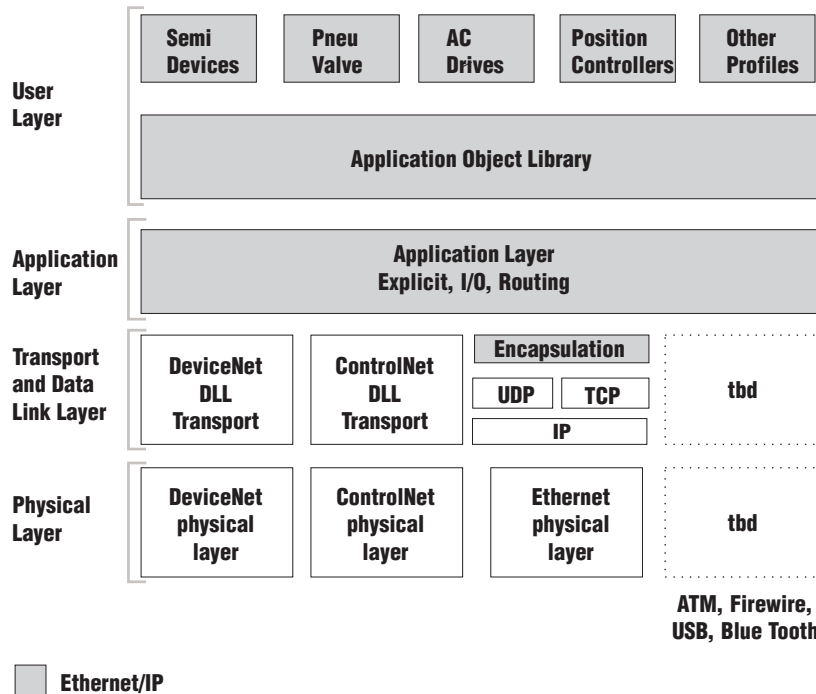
User Layer

Semi Devices

Pneu Valve

AC Drives

Position Controllers

Other Profiles

Application Object Library

Application Layer

Application Layer Explicit, I/O, Routing

Transport and Data Link Layer

DeviceNet DLL Transport

ControlNet DLL Transport

Encapsulation

UDP

TCP

IP

tbd

Physical Layer

DeviceNet physical layer

ControlNet physical layer

Ethernet physical layer

tbd

ATM, Firewire, USB, Blue Tooth

Ethernet/IP